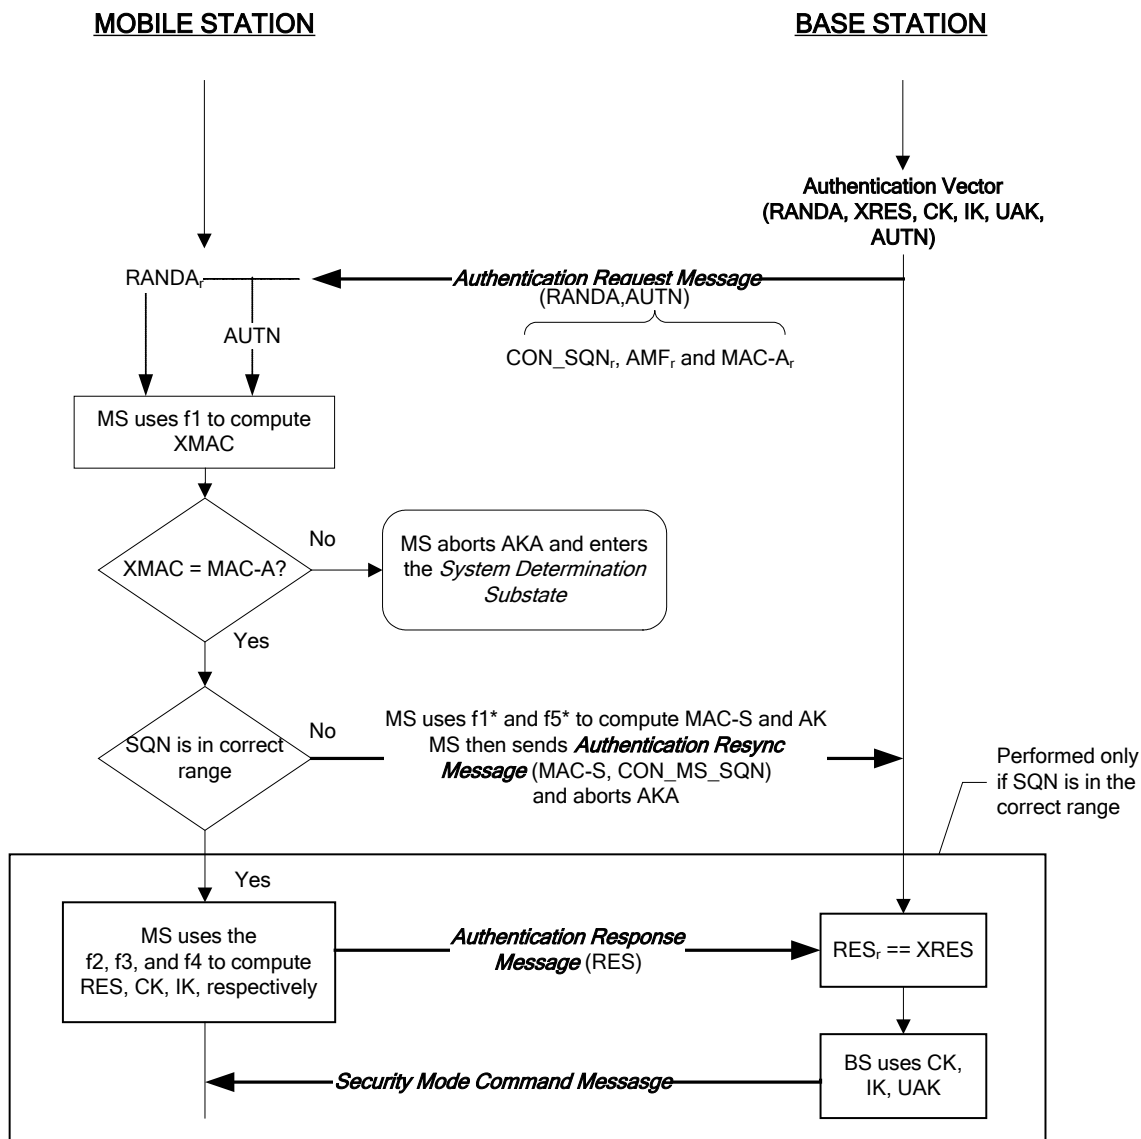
MOBILE STATION

BASE STATION

Authentication Vector (RANDA, XRES, CK, IK, UAK, AUTN)

RANDA$_r$

Authentication Request Message

(RANDA,AUTN)

AUTN

CON_SQN$_r$, AMF$_r$ and MAC-A$_r$

MS uses f1 to compute XMAC

XMAC = MAC-A?

No

MS aborts AKA and enters the System Determination Substate

Yes

SQN is in correct range

No

MS uses f1* and f5* to compute MAC-S and AK MS then sends Authentication Resync Message (MAC-S, CON_MS_SQN) and aborts AKA

Performed only if SQN is in the correct range

Yes

MS uses the f2, f3, and f4 to compute RES, CK, IK, respectively

Authentication Response Message (RES)

RES$_r$ == XRES

BS uses CK, IK, UAK

Security Mode Command Message